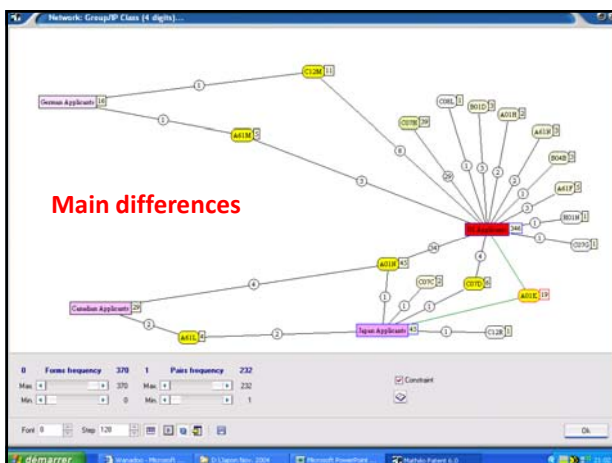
Network: Group/IP Class (4 digits)...

German Applicants 16
C12M 11
A61M 5
C08L 1
B01D 3
A61H 2
A61B 2
C07H 39
B04D 2
A61P 5
B01N 1
C07G 1
US Applicants 344
A01N 63
C07C 2
C07D 6
A01E 19
Canadian Applicants 29
A61L 4
Japan Applicants 43
C12R 1

Main differences

0 Forms frequency 370 1 Pairs frequency 232
Max. 370 Max. 232
Min. 0 Min. 1
Constraint
Font 0 Step 120
Ok

démarrer Wanadoo - Microsoft ... D:\Japon Nov. 2004 Microsoft PowerPoint ... Matheo Patent 6.0